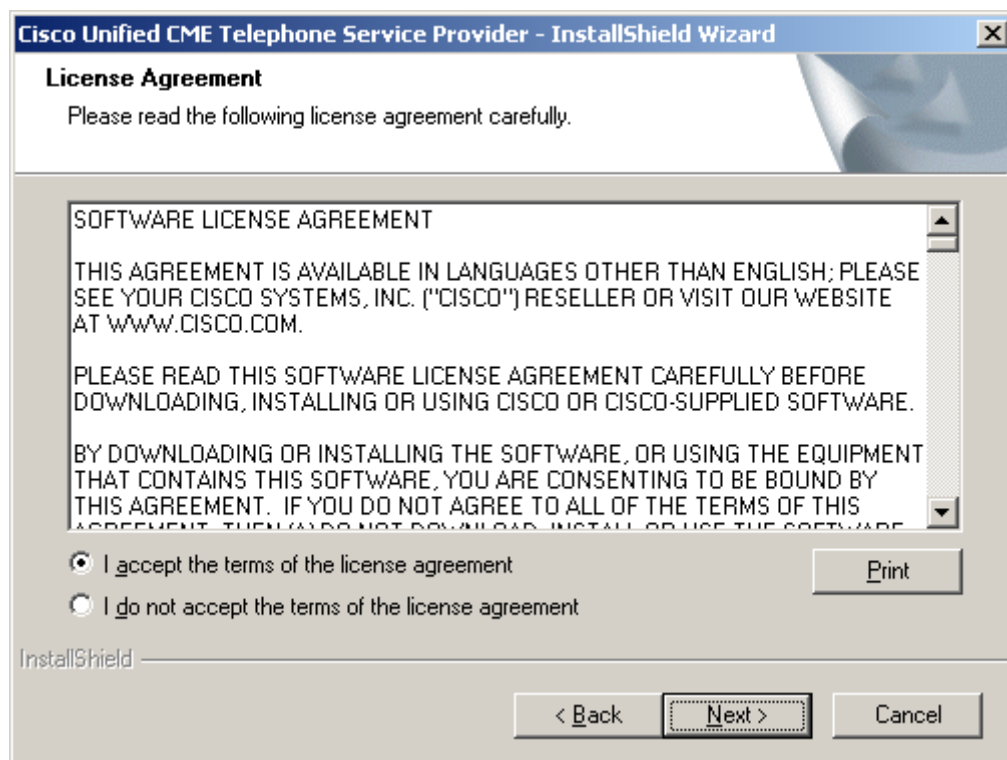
Cisco Unified CME Telephone Service Provider - InstallShield Wizard

License Agreement

Please read the following license agreement carefully.

SOFTWARE LICENSE AGREEMENT

THIS AGREEMENT IS AVAILABLE IN LANGUAGES OTHER THAN ENGLISH; PLEASE SEE YOUR CISCO SYSTEMS, INC. ("CISCO") RESELLER OR VISIT OUR WEBSITE AT WWW.CISCO.COM.

PLEASE READ THIS SOFTWARE LICENSE AGREEMENT CAREFULLY BEFORE DOWNLOADING, INSTALLING OR USING CISCO OR CISCO-SUPPLIED SOFTWARE.

BY DOWNLOADING OR INSTALLING THE SOFTWARE, OR USING THE EQUIPMENT THAT CONTAINS THIS SOFTWARE, YOU ARE CONSENTING TO BE BOUND BY THIS AGREEMENT. IF YOU DO NOT AGREE TO ALL OF THE TERMS OF THIS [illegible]

I accept the terms of the license agreement

I do not accept the terms of the license agreement

Print

InstallShield

< Back

Next >

Cancel